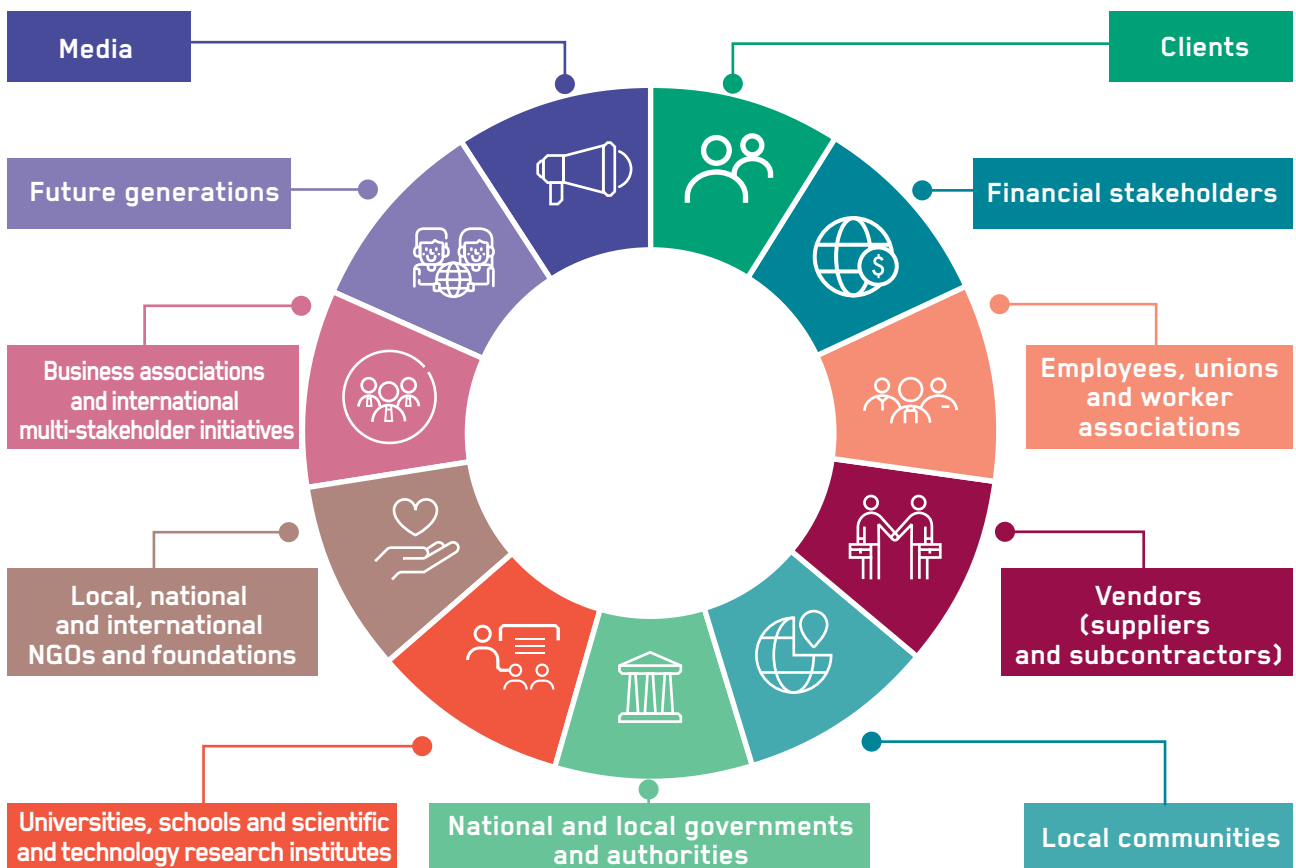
Media

Clients

Future generations

Financial stakeholders

Business associations and international multi-stakeholder initiatives

Employees, unions and worker associations

Local, national and international NGOs and foundations

Vendors (suppliers and subcontractors)

Universities, schools and scientific and technology research institutes

National and local governments and authorities

Local communities